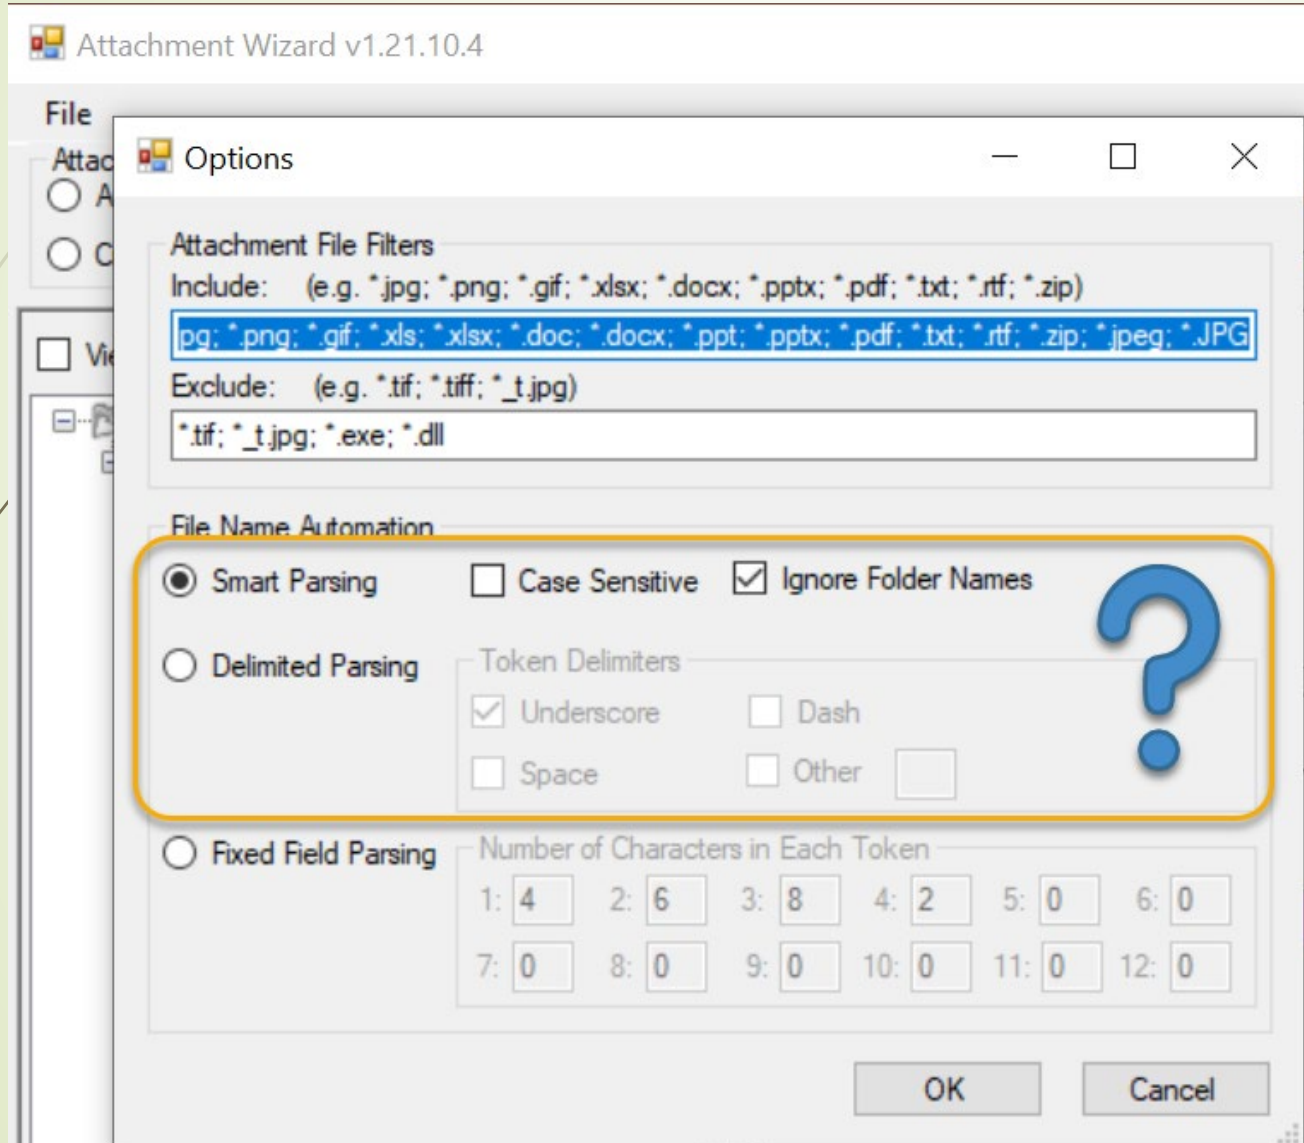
Attachment Wizard v1.21.10.4

File

Attac

A

C

Vi

Options

Attachment File Filters

Include: (e.g. *.jpg; *.png; *.gif; *.xlsx; *.docx; *.pptx; *.pdf; *.txt; *.rtf; *.zip)

pg; *.png; *.gif; *.xls; *.xlsx; *.doc; *.docx; *.ppt; *.pptx; *.pdf; *.txt; *.rtf; *.zip; *.jpeg; *.JPG

Exclude: (e.g. *.tif; *.tiff; *_t.jpg)

*.tif; *_t.jpg; *.exe; *.dll

File Name Automation

Smart Parsing

Case Sensitive

Ignore Folder Names

Delimited Parsing

Token Delimiters

Underscore

Dash

Space

Other

Fixed Field Parsing

Number of Characters in Each Token

1: 4 2: 6 3: 8 4: 2 5: 0 6: 0

7: 0 8: 0 9: 0 10: 0 11: 0 12: 0

OK

Cancel